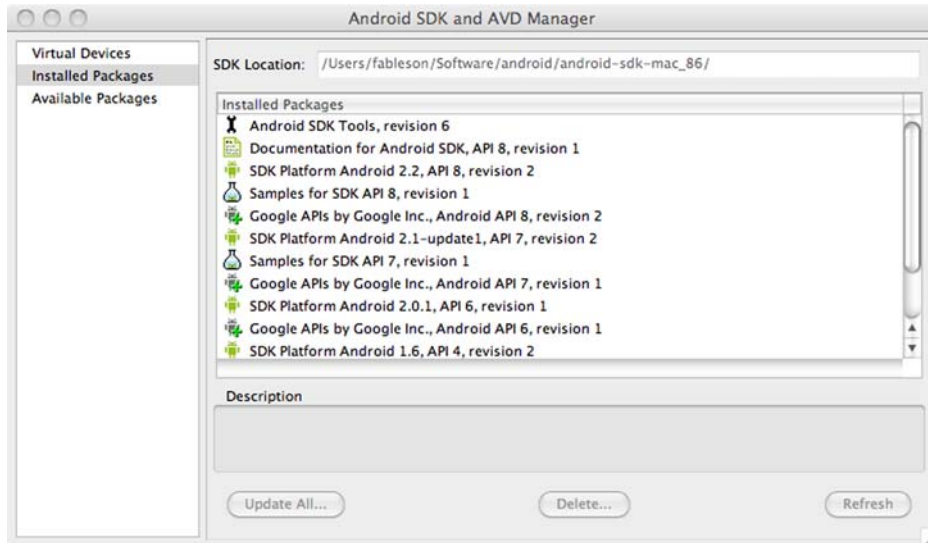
Android SDK and AVD Manager

Virtual Devices
Installed Packages
Available Packages

SDK Location: /Users/fableson/Software/android/android-sdk-mac_86/

Installed Packages
Android SDK Tools, revision 6
Documentation for Android SDK, API 8, revision 1
SDK Platform Android 2.2, API 8, revision 2
Samples for SDK API 8, revision 1
Google APIs by Google Inc., Android API 8, revision 2
SDK Platform Android 2.1-update1, API 7, revision 2
Samples for SDK API 7, revision 1
Google APIs by Google Inc., Android API 7, revision 1
SDK Platform Android 2.0.1, API 6, revision 1
Google APIs by Google Inc., Android API 6, revision 1
SDK Platform Android 1.6, API 4, revision 2

Description

Update All...
Delete...
Refresh